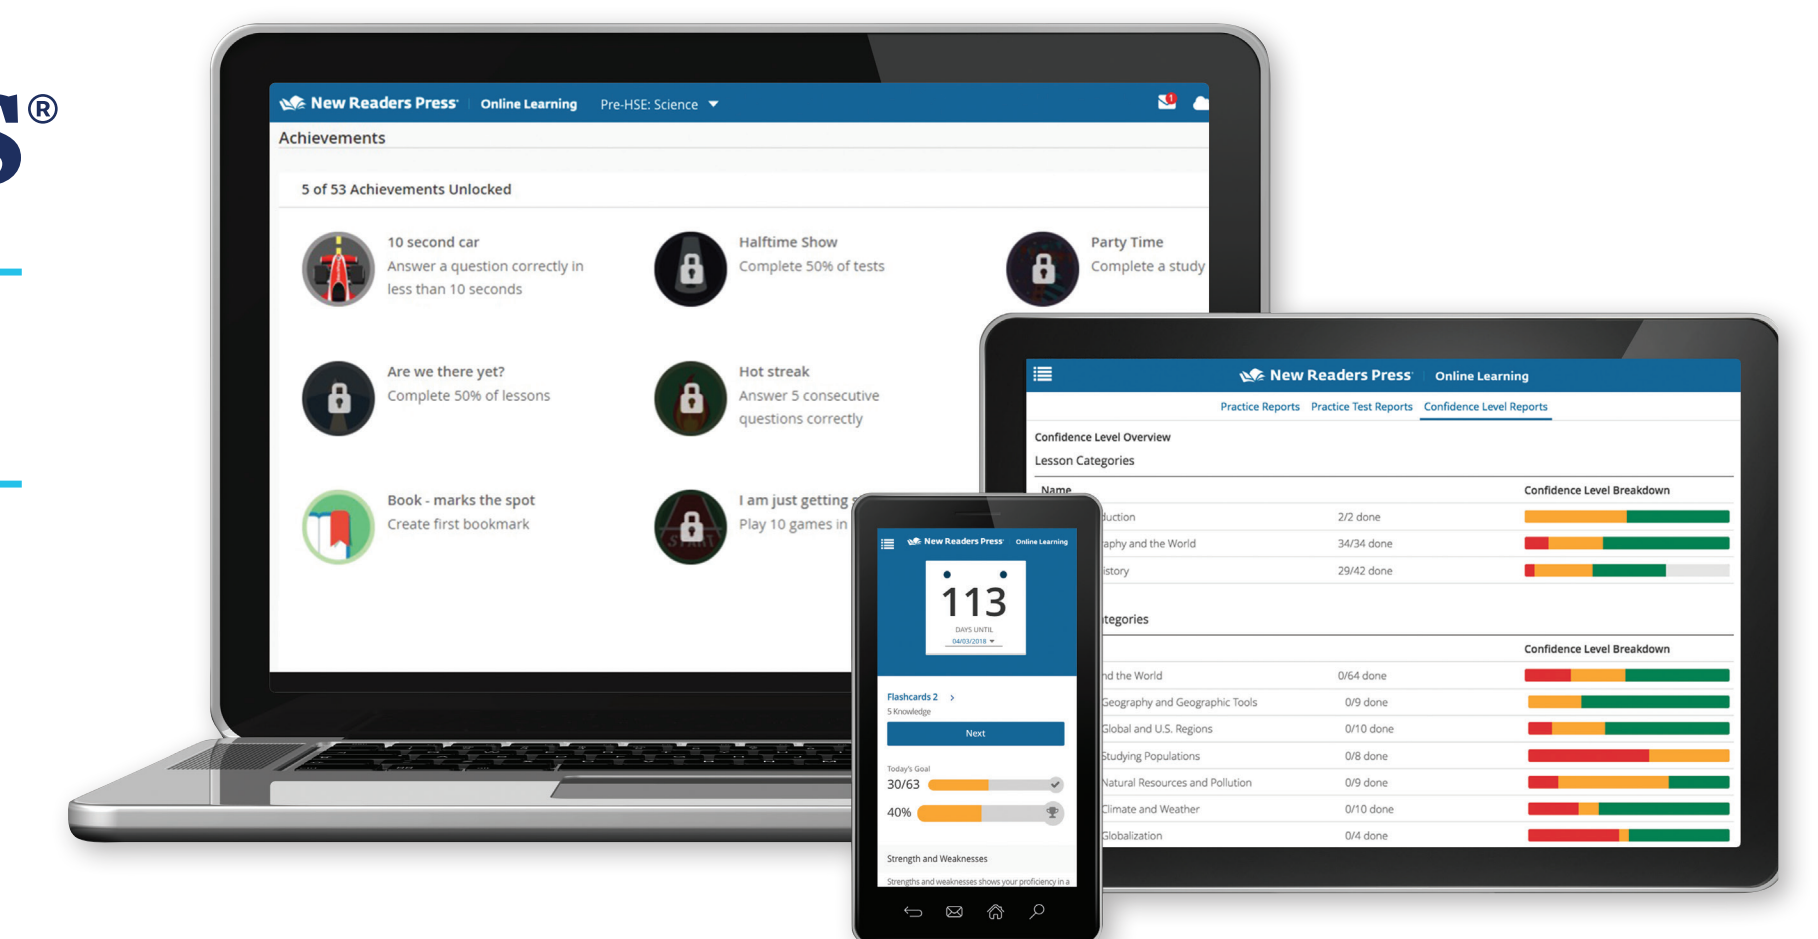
®

New Readers Press Online Learning Pre-HSE: Science

Achievements

5 of 53 Achievements Unlocked

10 second car
Answer a question correctly in less than 10 seconds

Halftime Show
Complete 50% of tests

Party Time
Complete a study

Are we there yet?
Complete 50% of lessons

Hot streak
Answer 5 consecutive questions correctly

Book - marks the spot
Create first bookmark

I am just getting
Play 10 games in

New Readers Press Online Learning

Practice Reports Practice Test Reports Confidence Level Reports

Confidence Level Overview

Lesson Categories

| Name | | Confidence Level Breakdown |
|---|---|---|
| duction | 2/2 done | |
| aphy and the World | 34/34 done | |
| istory | 29/42 done | |

tegories

| | | Confidence Level Breakdown |
|---|---|---|
| d the World | 0/64 done | |
| Geography and Geographic Tools | 0/9 done | |
| Global and U.S. Regions | 0/10 done | |
| Studying Populations | 0/8 done | |
| Natural Resources and Pollution | 0/9 done | |
| Climate and Weather | 0/10 done | |
| Globalization | 0/4 done | |

New Readers Press Online Learning

113
DAYS UNTIL
04/03/2018

Flashcards 2 >
5 Knowledge

Next

Today's Goal
30/63
40%

Strength and Weaknesses
Strengths and weaknesses shows your proficiency in a